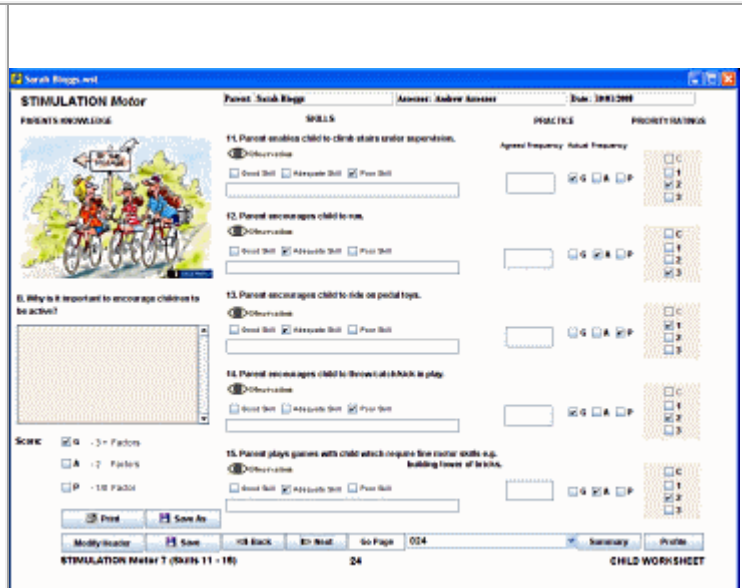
Sarah Bloggs.wst

STIMULATION Motor

Parent: Sarah Bloggs

Assessor: Andrew Assessor

Date: 10/03/2008

PARENTS KNOWLEDGE

SKILLS

PRACTICE

PRIORITY RATINGS

11. Parent enables child to climb stairs under supervision.

Observation

Good Skill Adequate Skill Poor Skill

Agreed Frequency Actual Frequency

G A P

C 1 2 3

12. Parent encourages child to run.

Observation

Good Skill Adequate Skill Poor Skill

G A P

C 1 2 3

8. Why is it important to encourage children to be active?

13. Parent encourages child to ride on pedal toys.

Observation

Good Skill Adequate Skill Poor Skill

G A P

C 1 2 3

14. Parent encourages child to throw/catch/kick in play.

Observation

Good Skill Adequate Skill Poor Skill

G A P

C 1 2 3

Score: G - 3+ Factors

A - 2 Factors

P - 1/0 Factor

15. Parent plays games with child which require fine motor skills e.g. building tower of bricks.

Observation

Good Skill Adequate Skill Poor Skill

G A P

C 1 2 3

Print

Save As

Modify/Reader

Save

<< Back

>> Next

Go Page

024

Summary

Profile

STIMULATION Motor 7 (Skills 11 - 15)

24

CHILD WORKSHEET